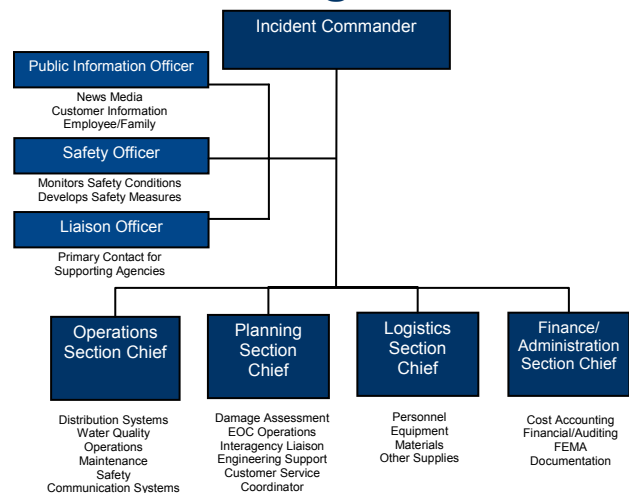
Incident Commander

Public Information Officer

News Media
Customer Information
Employee/Family

Safety Officer

Monitors Safety Conditions
Develops Safety Measures

Liaison Officer

Primary Contact for
Supporting Agencies

Operations Section Chief

Distribution Systems
Water Quality
Operations
Maintenance
Safety
Communication Systems

Planning Section Chief

Damage Assessment
EOC Operations
Interagency Liaison
Engineering Support
Customer Service
Coordinator

Logistics Section Chief

Personnel
Equipment
Materials
Other Supplies

Finance/ Administration Section Chief

Cost Accounting
Financial/Auditing
FEMA
Documentation